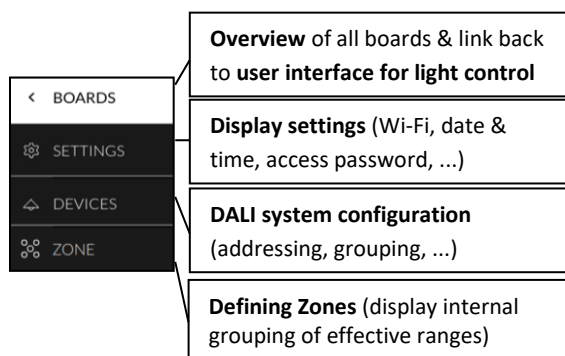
< BOARDS

SETTINGS

DEVICES

ZONE

**Overview** of all boards & link back to **user interface for light control**

**Display settings** (Wi-Fi, date & time, access password, ...)

**DALI system configuration** (addressing, grouping, ...)

**Defining Zones** (display internal grouping of effective ranges)